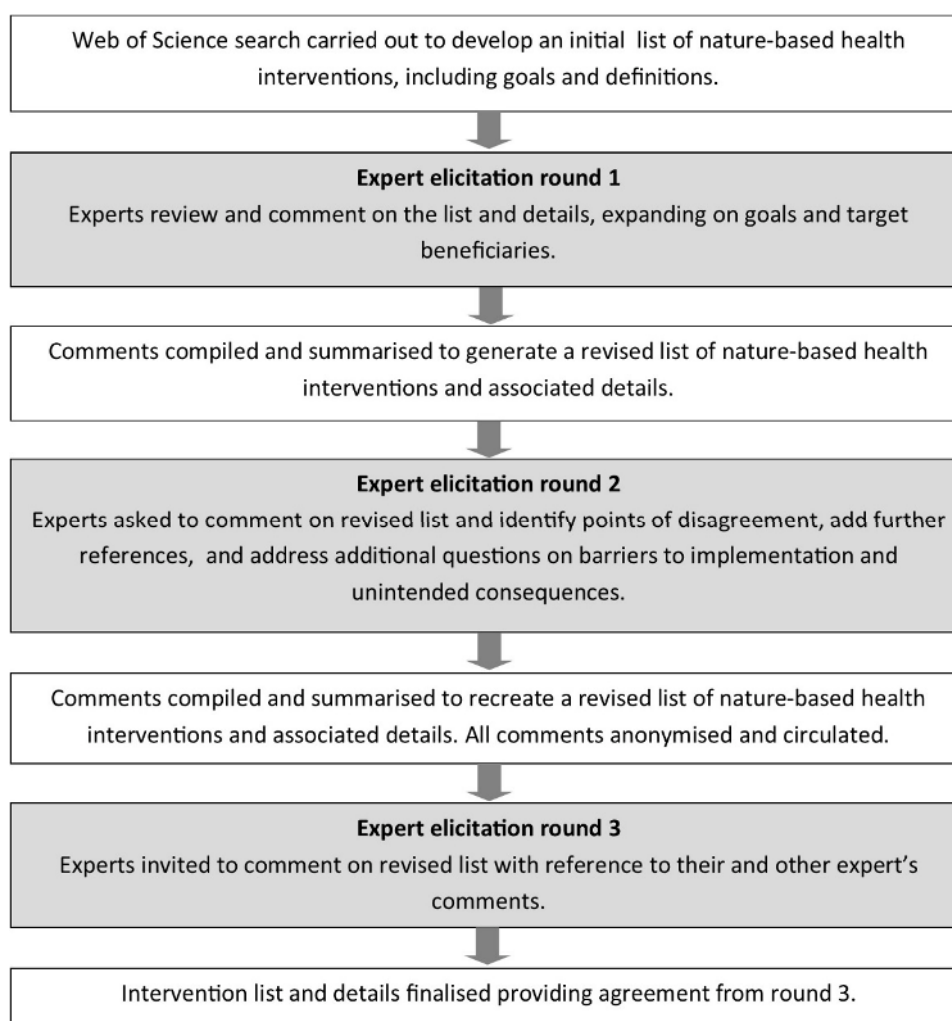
Web of Science search carried out to develop an initial list of nature-based health interventions, including goals and definitions.

**Expert elicitation round 1**
Experts review and comment on the list and details, expanding on goals and target beneficiaries.

Comments compiled and summarised to generate a revised list of nature-based health interventions and associated details.

**Expert elicitation round 2**
Experts asked to comment on revised list and identify points of disagreement, add further references, and address additional questions on barriers to implementation and unintended consequences.

Comments compiled and summarised to recreate a revised list of nature-based health interventions and associated details. All comments anonymised and circulated.

**Expert elicitation round 3**
Experts invited to comment on revised list with reference to their and other expert's comments.

Intervention list and details finalised providing agreement from round 3.